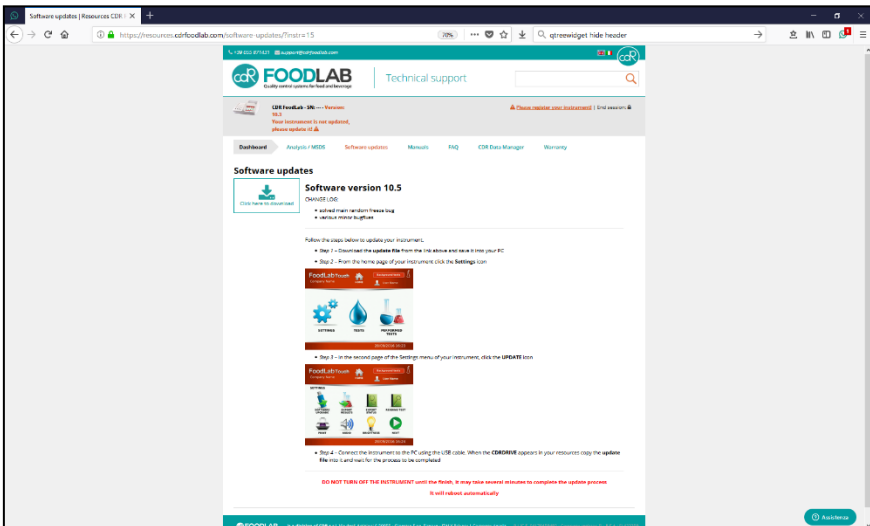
Software updates | Resources CDR

https://resources.cdrfoodlab.com/software-updates/?instr=15

70%

qtreewidget hide header

+39 055 971421 support@cdrfoodlab.com

CDR FOODLAB

Quality control systems for food and beverage

Technical support

CDR FoodLab - SN: --- - Version: 10.5

Your instrument is not updated, please update it

Please register your instrument | End session

Dashboard

Analysis / MSDS

Software updates

Manuals

FAQ

CDR Data Manager

Warranty

Software updates

Click here to download

Software version 10.5

CHANGE LOG:

- solved main random freeze bug
- various minor bugfixes

Follow the steps below to update your instrument.

- Step 1 – Download the update file from the link above and save it into your PC
- Step 2 – From the home page of your instrument click the Settings icon

FoodLab Touch

Company Name

SETTINGS

TESTS

PERFORMED TESTS

- Step 3 – In the second page of the Settings menu of your instrument, click the UPDATE icon

FoodLab Touch

Company Name

SETTINGS

UPDATE

- Step 4 – Connect the instrument to the PC using the USB cable. When the CDRDRIVE appears in your resources copy the update file into it and wait for the process to be completed

DO NOT TURN OFF THE INSTRUMENT until the finish, it may take several minutes to complete the update process

It will reboot automatically

CDR FOODLAB

Assistenza